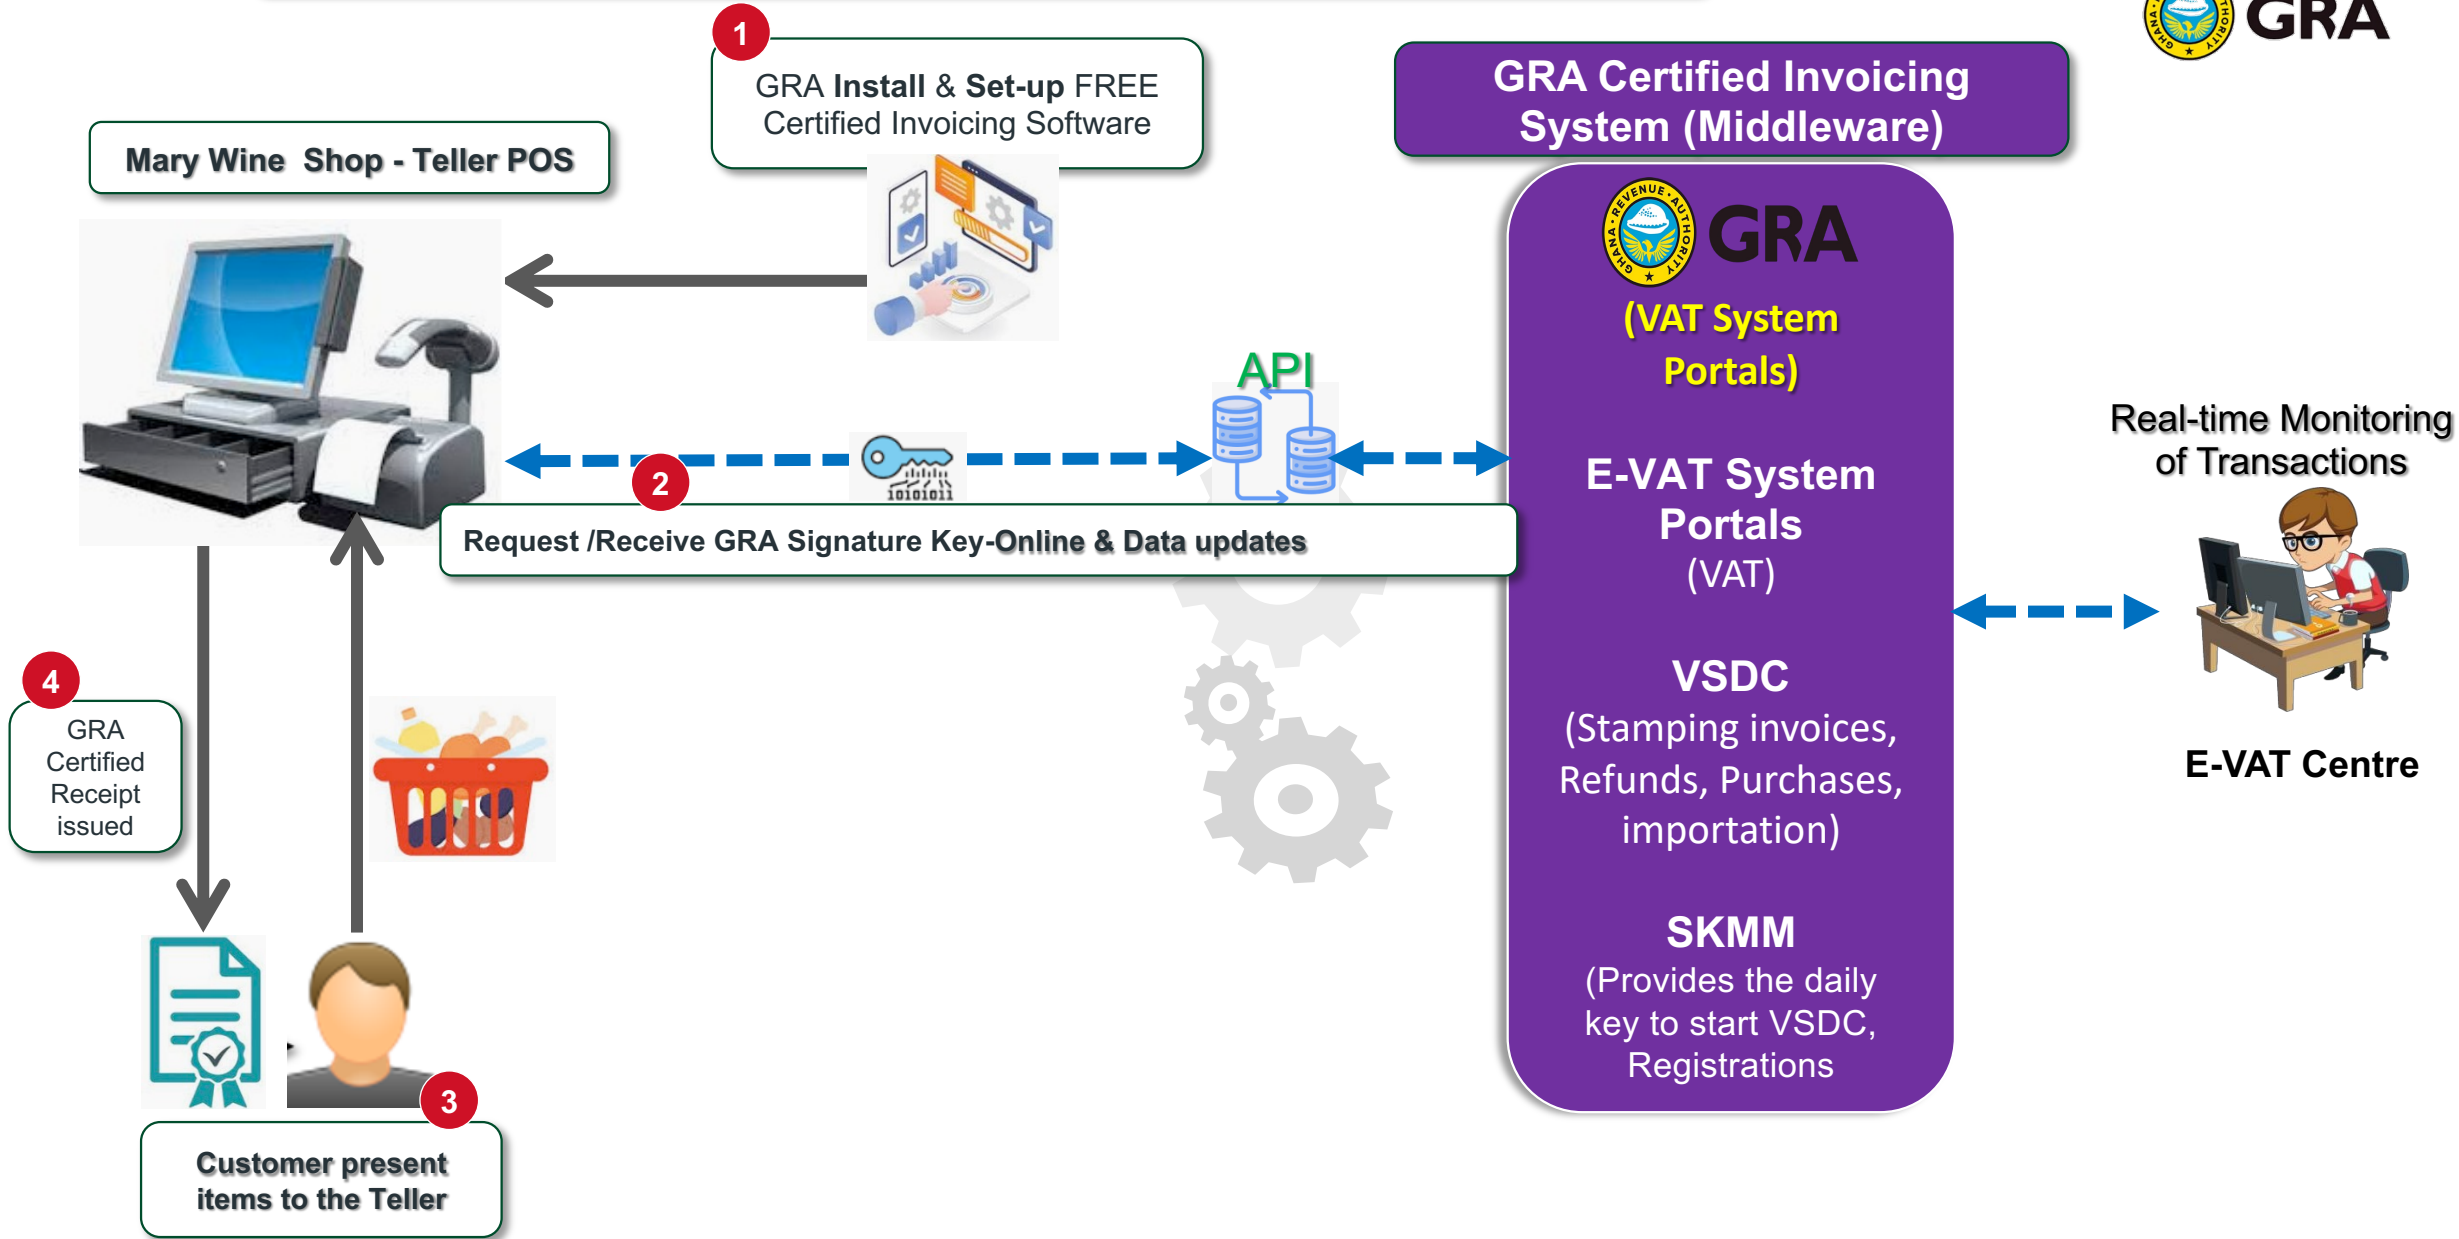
GRA

1

GRA Install & Set-up FREE Certified Invoicing Software

Mary Wine Shop - Teller POS

GRA Certified Invoicing System (Middleware)

GHANA REVENUE AUTHORITY GRA

(VAT System Portals)

API

10101011

2

Request /Receive GRA Signature Key-Online & Data updates

E-VAT System Portals (VAT)

Real-time Monitoring of Transactions

E-VAT Centre

4

GRA Certified Receipt issued

VSDC (Stamping invoices, Refunds, Purchases, importation)

SKMM (Provides the daily key to start VSDC, Registrations

3

Customer present items to the Teller